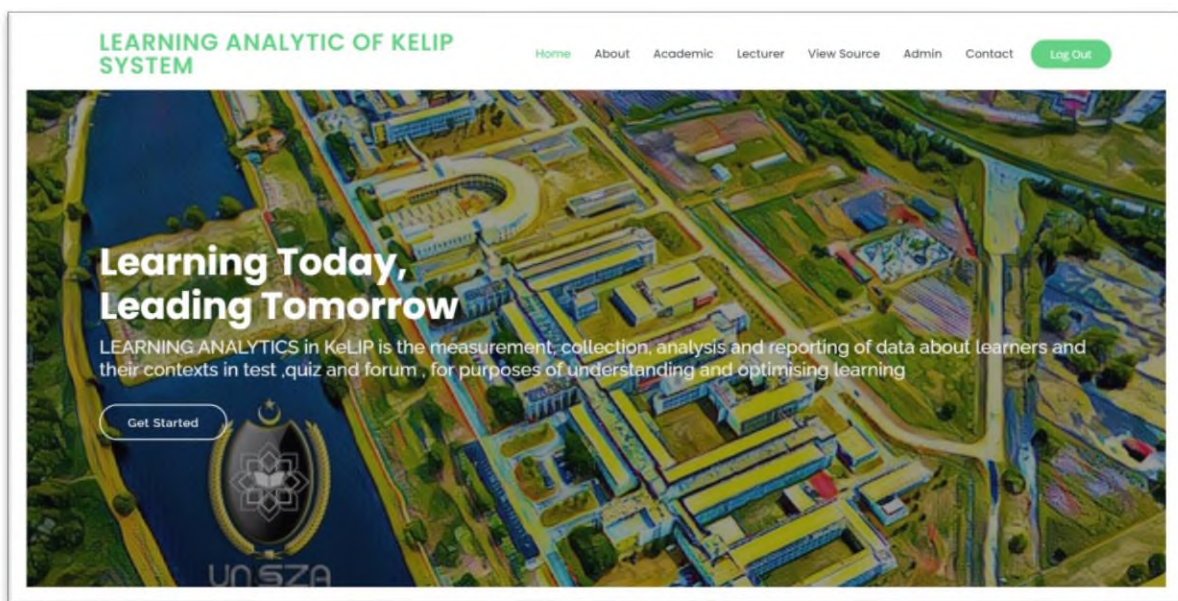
LEARNING ANALYTIC OF KELIP SYSTEM

Home About Academic Lecturer View Source Admin Contact Log Out

Learning Today, Leading Tomorrow

LEARNING ANALYTICS in KeLIP is the measurement, collection, analysis and reporting of data about learners and their contexts in test ,quiz and forum , for purposes of understanding and optimising learning

Get Started

UNISZA